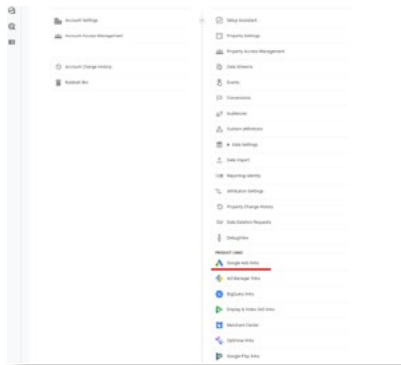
Account Settings

Account Access Management

Account Change History

Trash Can

Setup Assistant

Property Settings

Property Access Management

Data Streams

Events

Conversions

Audiences

Custom definitions

Data Settings

Data Import

Reporting Identity

Attribution Settings

Property Change History

Data Deletion Requests

DebugView

PRODUCT LINKS

Google Ads links

Ad Manager links

BigQuery links

Display & Video 360 links

Merchant Center

Optimize links

Google Play links